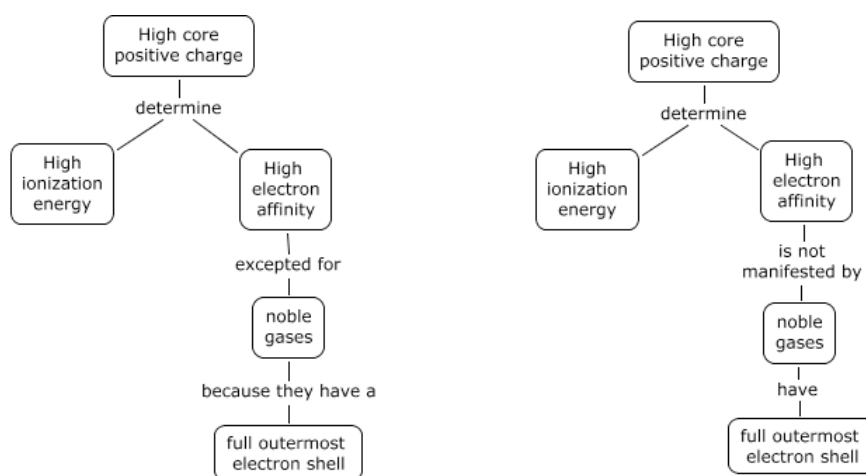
High core positive charge

determine

High ionization energy

High electron affinity

excepted for

noble gases

because they have a

full outermost electron shell

High core positive charge

determine

High ionization energy

High electron affinity

is not manifested by

noble gases

have

full outermost electron shell